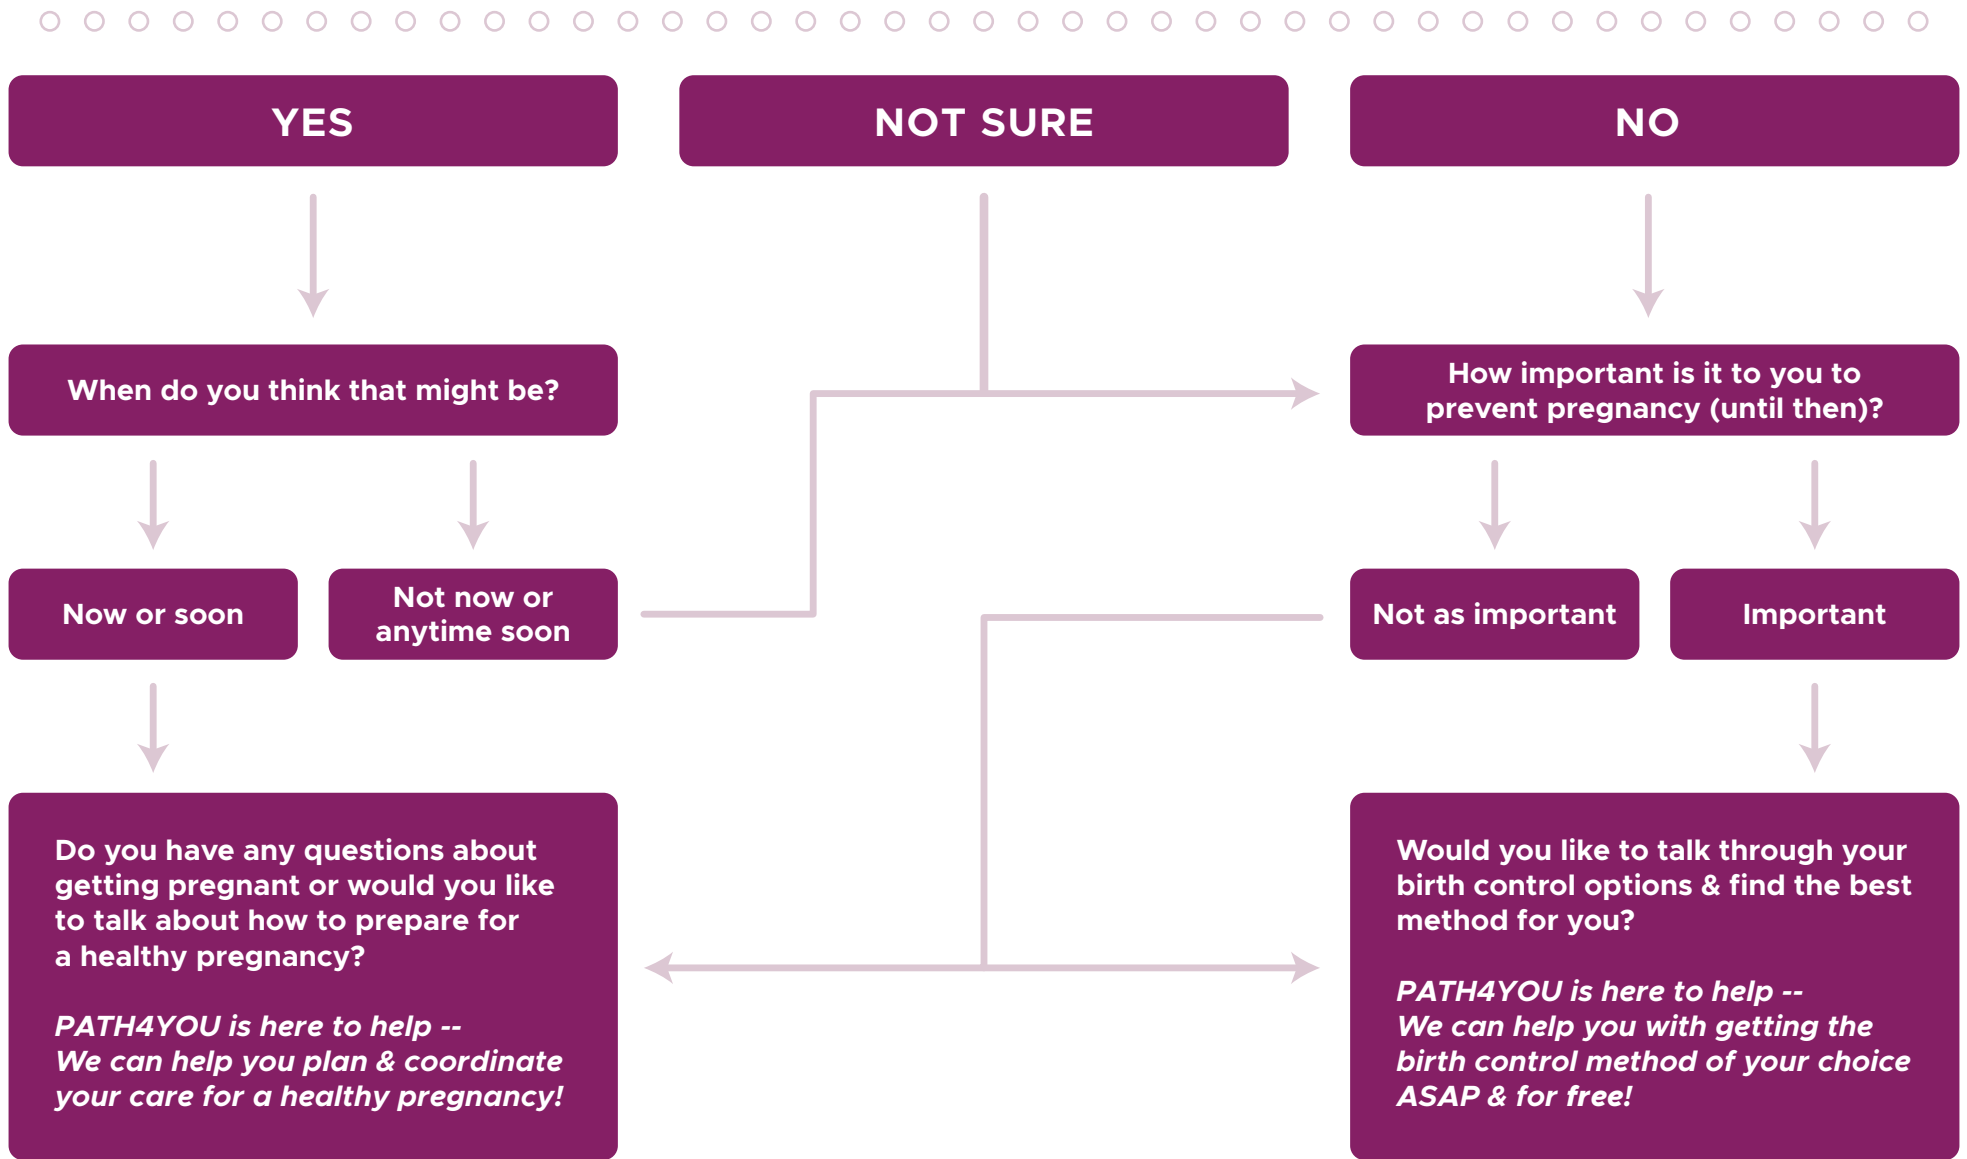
YES

NOT SURE

NO

When do you think that might be?

How important is it to you to prevent pregnancy (until then)?

Now or soon

Not now or anytime soon

Not as important

Important

Do you have any questions about getting pregnant or would you like to talk about how to prepare for a healthy pregnancy?

*PATH4YOU is here to help -- We can help you plan & coordinate your care for a healthy pregnancy!*

Would you like to talk through your birth control options & find the best method for you?

*PATH4YOU is here to help -- We can help you with getting the birth control method of your choice ASAP & for free!*